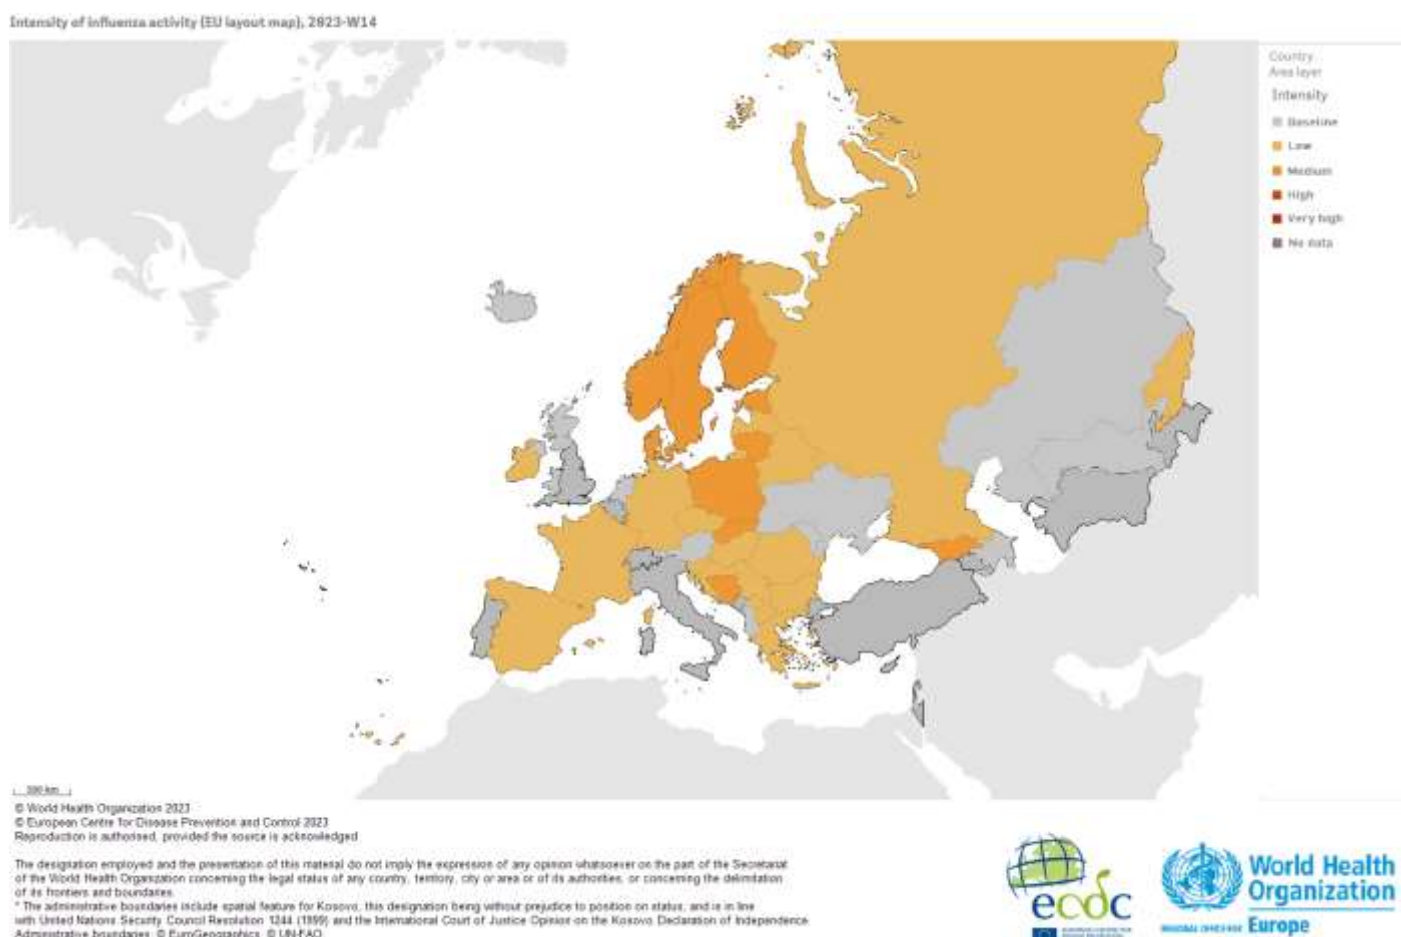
Intensity of influenza activity (EU layout map), 2023-W14

Country
Area layer

Intensity

Baseline

Low

Medium

High

Very high

No data

300 km

© World Health Organization 2023
© European Centre for Disease Prevention and Control 2023
Reproduction is authorised, provided the source is acknowledged

The designation employed and the presentation of this material do not imply the expression of any opinion whatsoever on the part of the Secretariat of the World Health Organization concerning the legal status of any country, territory, city or area or of its authorities, or concerning the delimitation of its frontiers and boundaries.
* The administrative boundaries include spatial feature for Kosovo, this designation being without prejudice to position on status, and is in line with United Nations Security Council Resolution 1244 (1999) and the International Court of Justice Opinion on the Kosovo Declaration of Independence.
Administrative boundaries: © EuroGeographics, © UN-FAO

ecdc

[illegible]

World Health Organization

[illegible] Europe